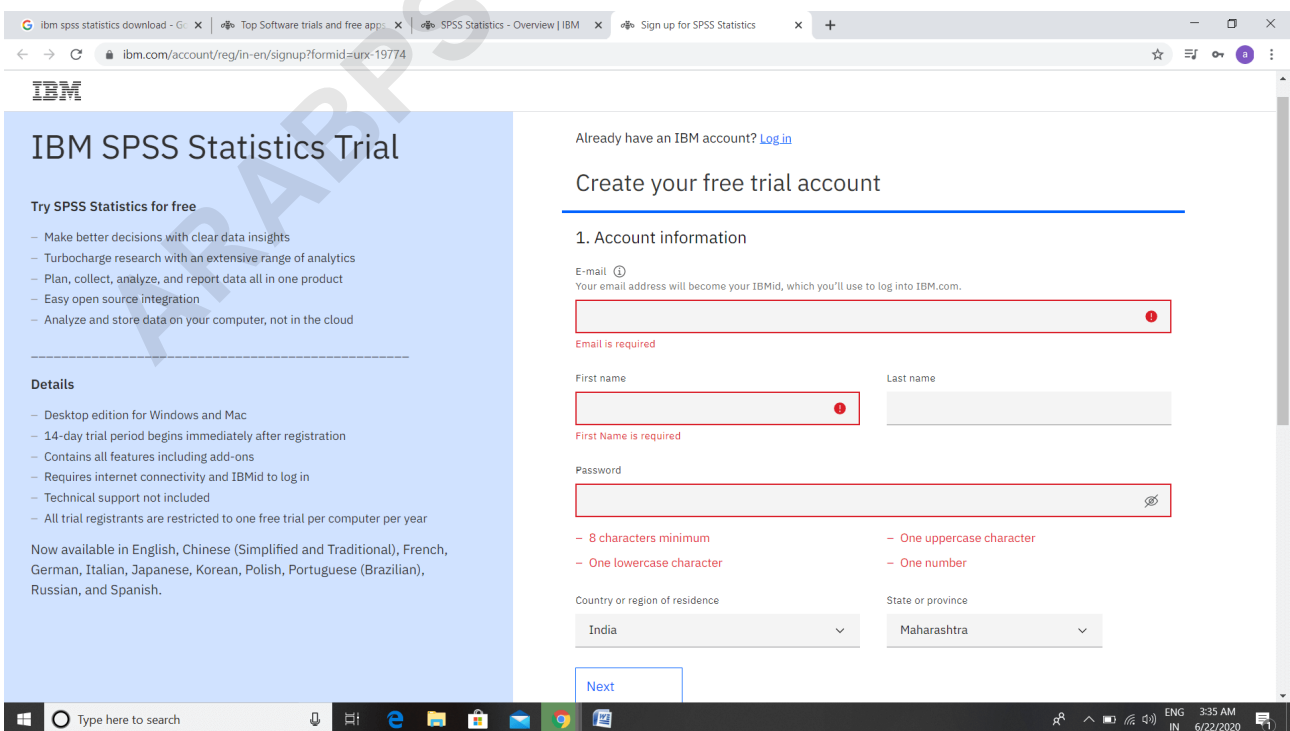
ibm spss statistics download - Go ×
Top Software trials and free apps ×
SPSS Statistics - Overview | IBM ×
Sign up for SPSS Statistics ×
+

ibm.com/account/reg/in-en/signup?formid=urx-19774

IBM

IBM SPSS Statistics Trial

Try SPSS Statistics for free

– Make better decisions with clear data insights
– Turbocharge research with an extensive range of analytics
– Plan, collect, analyze, and report data all in one product
– Easy open source integration
– Analyze and store data on your computer, not in the cloud

Details

– Desktop edition for Windows and Mac
– 14-day trial period begins immediately after registration
– Contains all features including add-ons
– Requires internet connectivity and IBMid to log in
– Technical support not included
– All trial registrants are restricted to one free trial per computer per year

Now available in English, Chinese (Simplified and Traditional), French, German, Italian, Japanese, Korean, Polish, Portuguese (Brazilian), Russian, and Spanish.

Already have an IBM account? Log in

Create your free trial account

1. Account information

E-mail
Your email address will become your IBMid, which you'll use to log into IBM.com.

Email is required

First name

Last name

First Name is required

Password

– 8 characters minimum
– One uppercase character
– One lowercase character
– One number

Country or region of residence
India

State or province
Maharashtra

Next

AR APPS

Type here to search

ENG IN 3:35 AM 6/22/2020